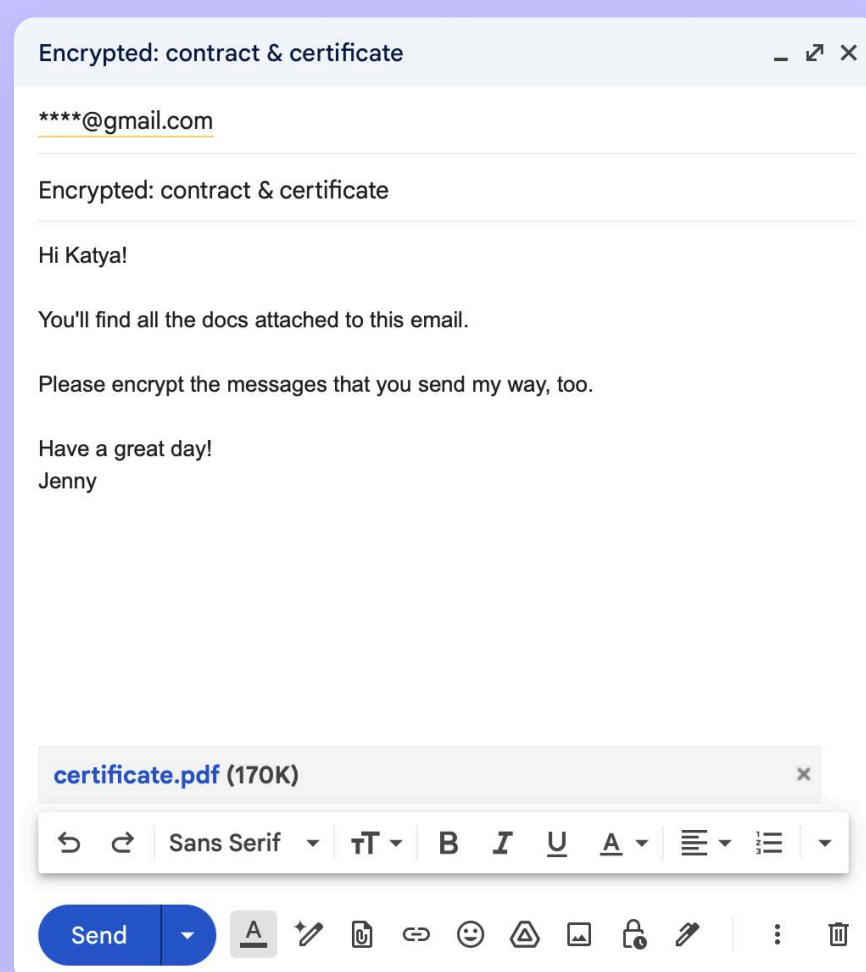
Encrypted: contract & certificate

****@gmail.com

Encrypted: contract & certificate

Hi Katya!

You'll find all the docs attached to this email.

Please encrypt the messages that you send my way, too.

Have a great day!
Jenny

certificate.pdf (170K)

Sans Serif

B I U A

Send